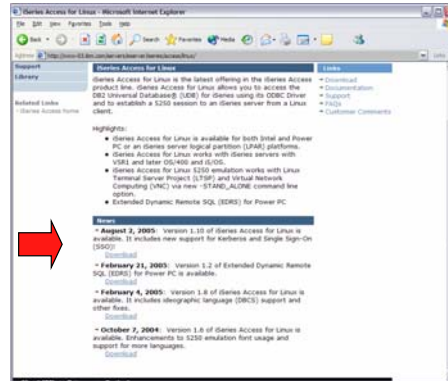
iSeries Access for Linux - Microsoft Internet Explorer

File Edit View Favorites Tools Help

Back Search Favorites Media

Address http://www-03.ibm.com/servers/eserver/iseries/access/linux/

Support
Library

Related Links
iSeries Access home

iSeries Access for Linux

iSeries Access for Linux is the latest offering in the iSeries Access product line. iSeries Access for Linux allows you to access the DB2 Universal Database(R) (UDB) for iSeries using its ODBC Driver and to establish a 5250 session to an iSeries server from a Linux client.

Highlights:
- iSeries Access for Linux is available for both Intel and Power PC or an iSeries server logical partition (LPAR) platforms.
- iSeries Access for Linux works with iSeries servers with V5R1 and later OS/400 and i5/OS.
- iSeries Access for Linux 5250 emulation works with Linux Terminal Server Project (LTSP) and Virtual Network Computing (VNC) via new -STAND_ALONE command line option.
- Extended Dynamic Remote SQL (EDRS) for Power PC

Links
Download
Documentation
Support
FAQs
Customer Comments

News

August 2, 2005: Version 1.10 of iSeries Access for Linux is available. It includes new support for Kerberos and Single Sign-On (SSO)!
Download

February 21, 2005: Version 1.2 of Extended Dynamic Remote SQL (EDRS) for Power PC is available.
Download

February 4, 2005: Version 1.8 of iSeries Access for Linux is available. It includes ideographic language (DBCS) support and other fixes.
Download

October 7, 2004: Version 1.6 of iSeries Access for Linux is available. Enhancements to 5250 emulation font usage and support for more languages.
Download